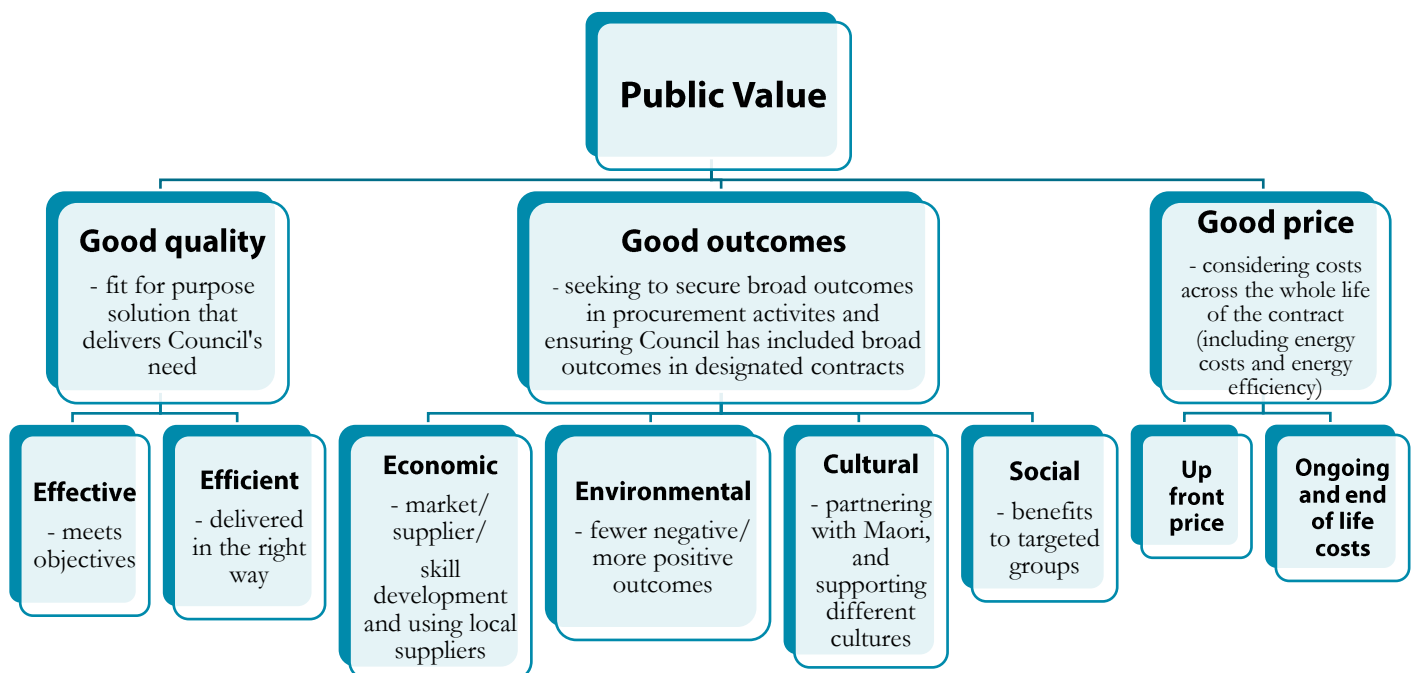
Public Value

Good quality
- fit for purpose solution that delivers Council's need

Good outcomes
- seeking to secure broad outcomes in procurement activites and ensuring Council has included broad outcomes in designated contracts

Good price
- considering costs across the whole life of the contract (including energy costs and energy efficiency)

Effective
- meets objectives

Efficient
- delivered in the right way

Economic
- market/ supplier/
skill development and using local suppliers

Environmental
- fewer negative/ more positive outcomes

Cultural
- partnering with Maori, and supporting different cultures

Social
- benefits to targeted groups

Up front price

Ongoing and end of life costs